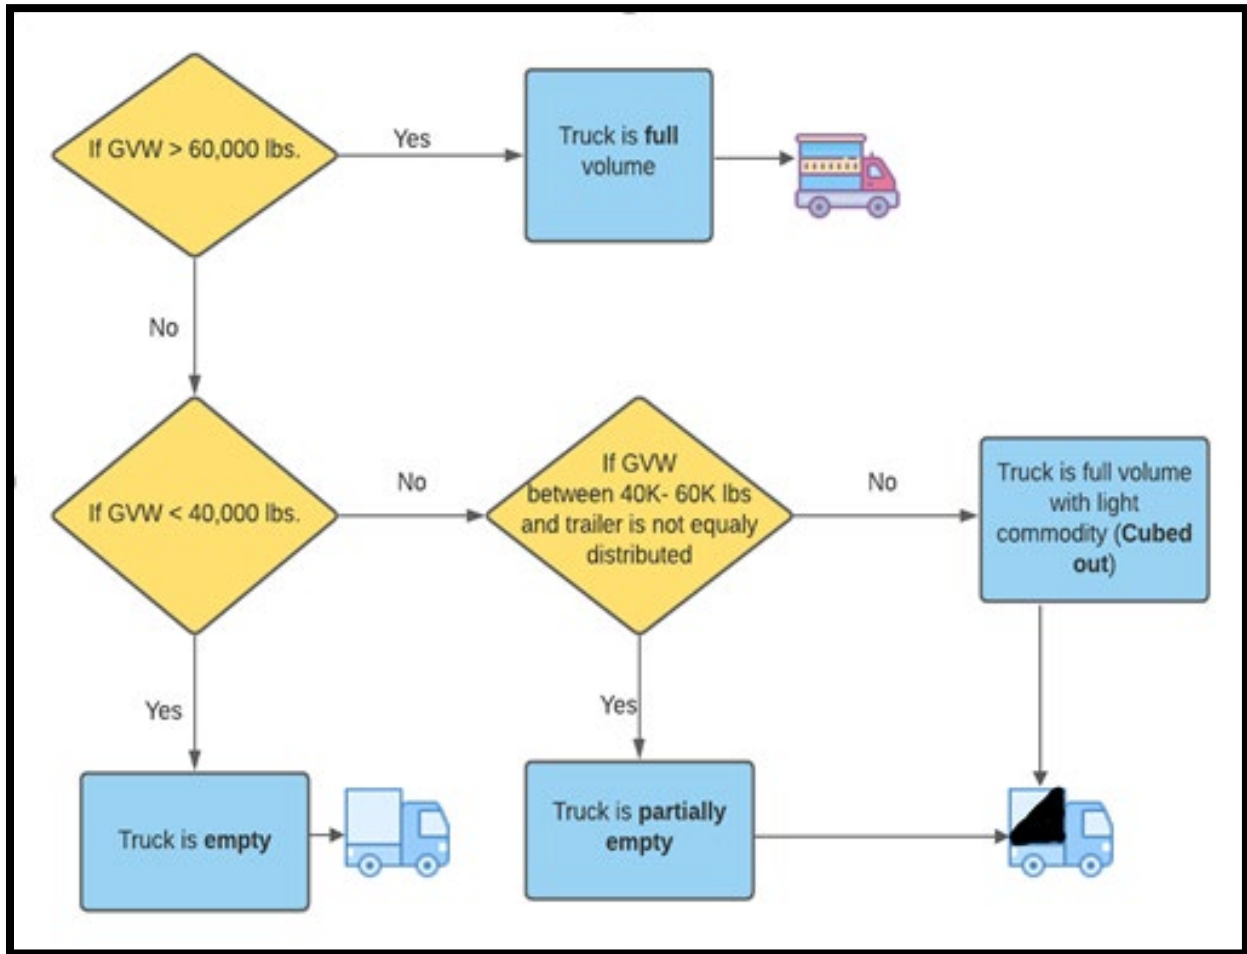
If GVW > 60,000 lbs.

Yes

Truck is **full** volume

No

If GVW < 40,000 lbs.

No

If GVW between 40K- 60K lbs and trailer is not equaly distributed

No

Truck is full volume with light commodity (**Cubed out**)

Yes

Yes

Truck is **empty**

Truck is **partially empty**